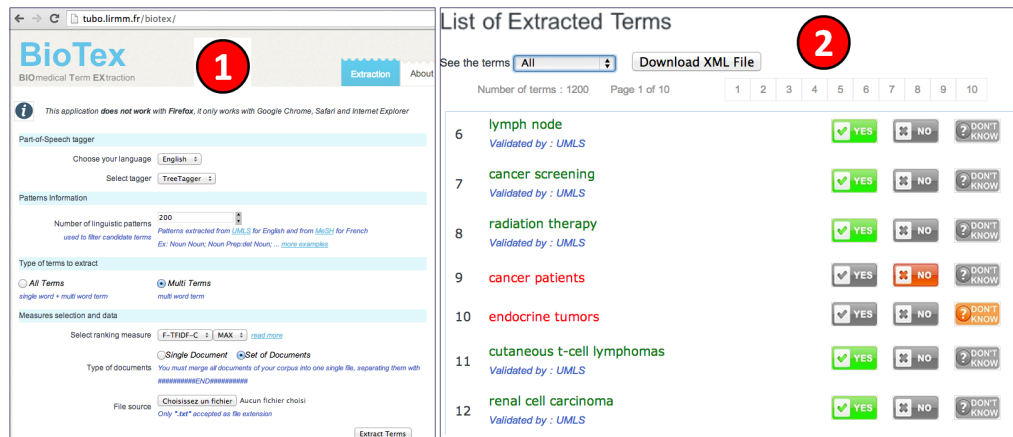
tubo.lirmm.fr/biotex/

BioTex
BIOmedical Term EXtraction

1

Extraction About

This application does not work with Firefox, it only works with Google Chrome, Safari and Internet Explorer

Part-of-Speech tagger

Choose your language English

Select tagger TreeTagger

Patterns Information

Number of linguistic patterns used to filter candidate terms 200

Patterns extracted from UMLS for English and from MeSH for French
Ex: Noun Noun; Noun Prep:det Noun; ... more examples

Type of terms to extract

All Terms
single word + multi word term

Multi Terms
multi word term

Measures selection and data

Select ranking measure F-TFIDF-C MAX read more

Single Document Set of Documents

Type of documents You must merge all documents of your corpus into one single file, separating them with ##########END##########

File source Choisissez un fichier Aucun fichier choisi
Only "*.txt" accepted as file extension

Extract Terms

List of Extracted Terms

2

See the terms All Download XML File

Number of terms : 1200 Page 1 of 10

| 1 | 2 | 3 | 4 | 5 | 6 | 7 | 8 | 9 | 10 |
|---|---|---|---|---|---|---|---|---|---|

| | | | | |
|---|---|---|---|---|
| 6 | lymph node<br>Validated by : UMLS | YES | NO | DON'T KNOW |
| 7 | cancer screening<br>Validated by : UMLS | YES | NO | DON'T KNOW |
| 8 | radiation therapy<br>Validated by : UMLS | YES | NO | DON'T KNOW |
| 9 | cancer patients | YES | NO | DON'T KNOW |
| 10 | endocrine tumors | YES | NO | DON'T KNOW |
| 11 | cutaneous t-cell lymphomas<br>Validated by : UMLS | YES | NO | DON'T KNOW |
| 12 | renal cell carcinoma<br>Validated by : UMLS | YES | NO | DON'T KNOW |